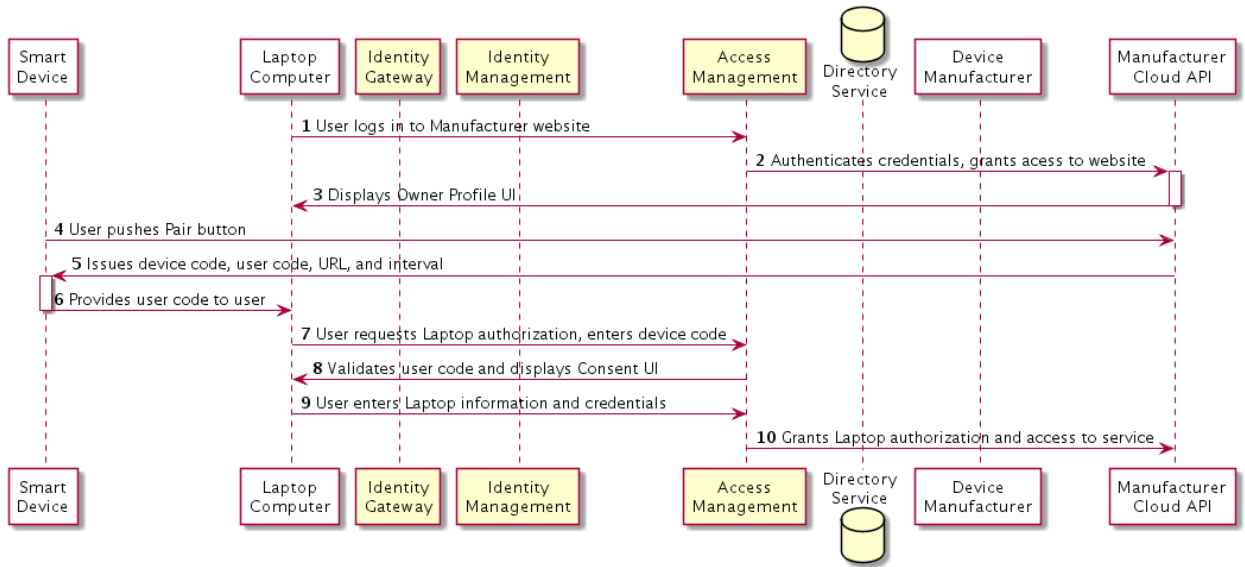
Smart Device

Laptop Computer

Identity Gateway

Identity Management

Access Management

Directory Service

Device Manufacturer

Manufacturer Cloud API

**1** User logs in to Manufacturer website

**2** Authenticates credentials, grants acess to website

**3** Displays Owner Profile UI

**4** User pushes Pair button

**5** Issues device code, user code, URL, and interval

**6** Provides user code to user

**7** User requests Laptop authorization, enters device code

**8** Validates user code and displays Consent UI

**9** User enters Laptop information and credentials

**10** Grants Laptop authorization and access to service

Smart Device

Laptop Computer

Identity Gateway

Identity Management

Access Management

Directory Service

Device Manufacturer

Manufacturer Cloud API